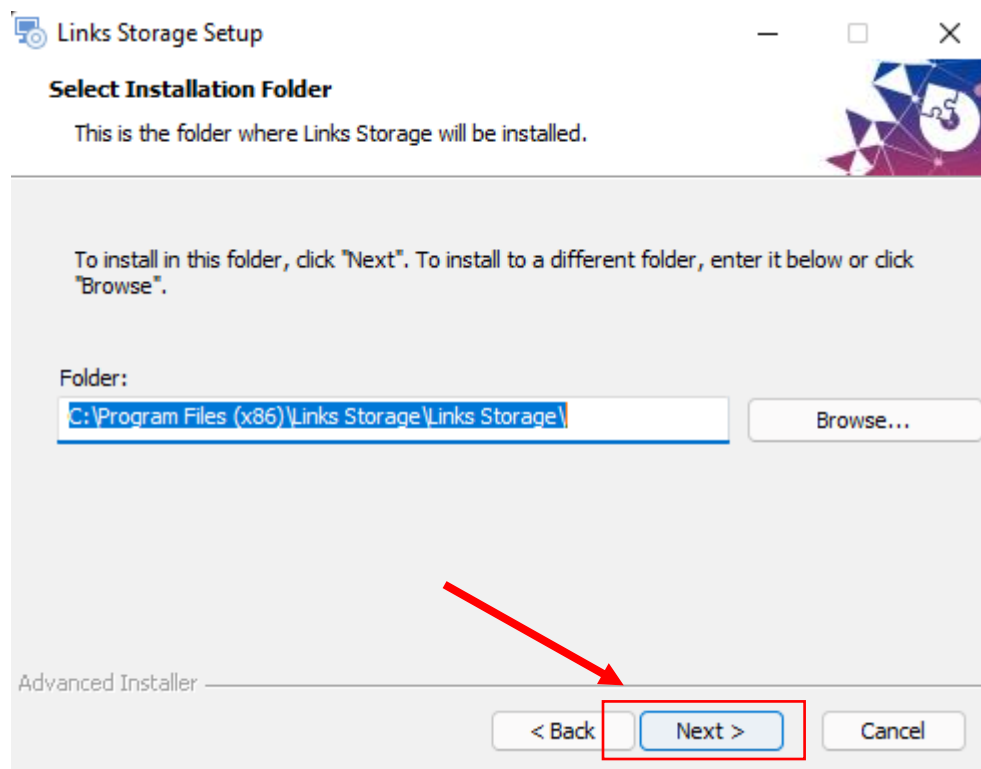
Links Storage Setup

Select Installation Folder

This is the folder where Links Storage will be installed.

To install in this folder, click "Next". To install to a different folder, enter it below or click "Browse".

Folder:

C:\Program Files (x86)\Links Storage\Links Storage\

Browse...

Advanced Installer

< Back

Next >

Cancel